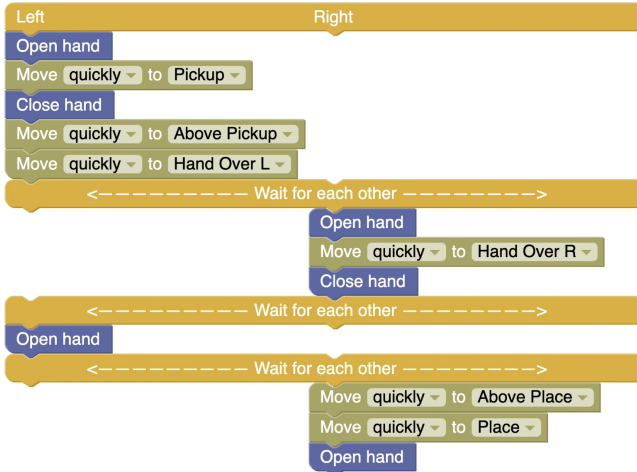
Left Right

Open hand

Move quickly to Pickup

Close hand

Move quickly to Above Pickup

Move quickly to Hand Over L

<————————— Wait for each other —————————>

Open hand

Move quickly to Hand Over R

Close hand

<————————— Wait for each other —————————>

Open hand

<————————— Wait for each other —————————>

Move quickly to Above Place

Move quickly to Place

Open hand